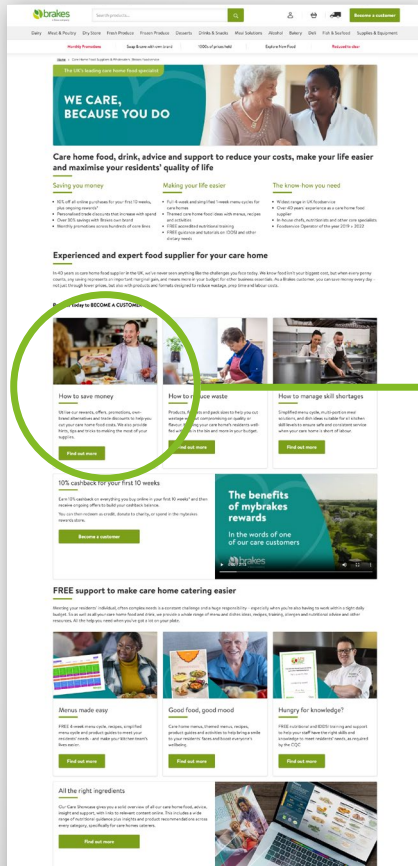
brakes

Search products...

Become a customer

Dairy | Meat & Poultry | Dry Store | Fresh Produce | Frozen Produce | Desserts | Drinks & Snacks | Meal Solutions | Alcohol | Bakery | Chill | Fish & Seafood | Supplies & Equipment

Monthly Promotions | Swap Brakes with own brand | 1000s of prices held | Explore free Food | Reduced to clear

The UK's leading care home food specialist

WE CARE, BECAUSE YOU DO

Care home food, drink, advice and support to reduce your costs, make your life easier and maximise your residents' quality of life

Saving you money

Making your life easier

The know how you need

Experienced and expert food supplier for your care home

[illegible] today to BECOME A CUSTOMER

How to save money

Find out more

How to reduce waste

Find out more

How to manage skill shortages

Find out more

10% cashback for your first 10 weeks

Become a customer

The benefits of mybrakes rewards

In the words of one of our care customers

brakes

FREE support to make care home catering easier

Menus made easy

Find out more

Good food, good mood

Find out more

Hungry for knowledge?

Find out more

All the right ingredients

Find out more